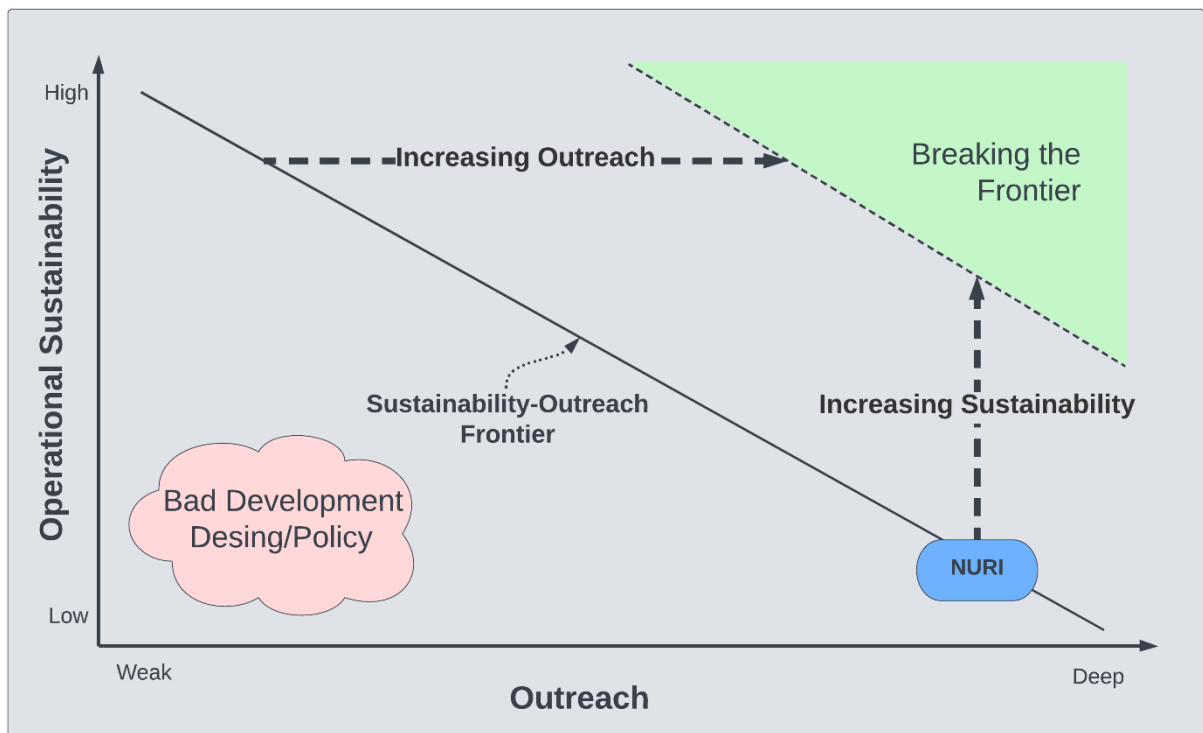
High

Operational Sustainability

Low

Increasing Outreach

Breaking the Frontier

Sustainability-Outreach Frontier

Increasing Sustainability

Bad Development Desing/Policy

NURI

Weak

Outreach

Deep